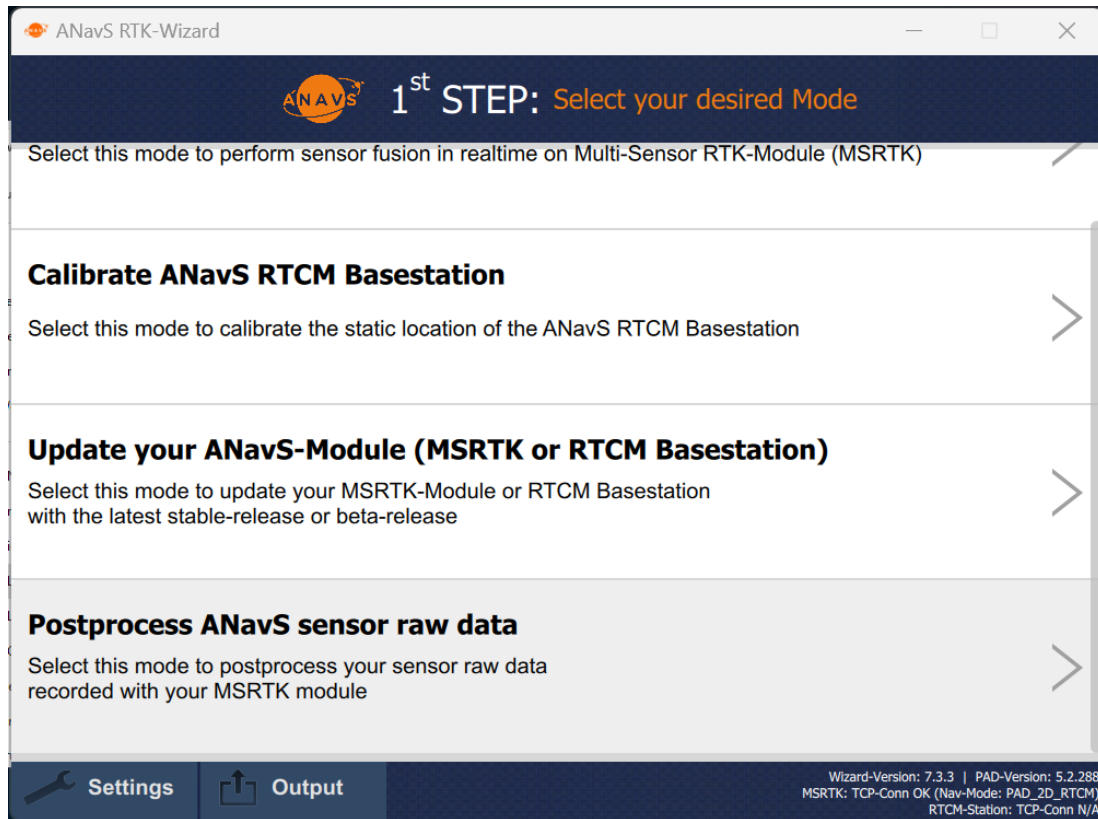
ANavS RTK-Wizard

ANAVS 1$^{st}$ STEP: Select your desired Mode

Select this mode to perform sensor fusion in realtime on Multi-Sensor RTK-Module (MSRTK)

Calibrate ANavS RTCM Basestation

Select this mode to calibrate the static location of the ANavS RTCM Basestation

Update your ANavS-Module (MSRTK or RTCM Basestation)

Select this mode to update your MSRTK-Module or RTCM Basestation with the latest stable-release or beta-release

Postprocess ANavS sensor raw data

Select this mode to postprocess your sensor raw data recorded with your MSRTK module

Settings

Output

Wizard-Version: 7.3.3 | PAD-Version: 5.2.288
MSRTK: TCP-Conn OK (Nav-Mode: PAD_2D_RTCM)
RTCM-Station: TCP-Conn N/A